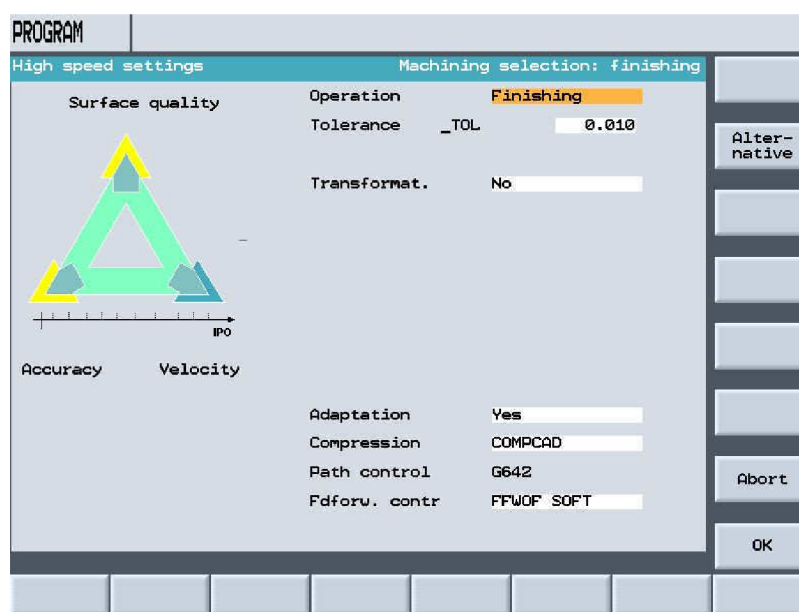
PROGRAM

High speed settings

Machining selection: finishing

Surface quality

IPO

Accuracy Velocity

Operation Finishing

Tolerance _TOL 0.010

Transformat. No

Adaptation Yes

Compression COMPCAD

Path control G642

Fdforw. contr FFWOF SOFT

Alter-native

Abort

OK